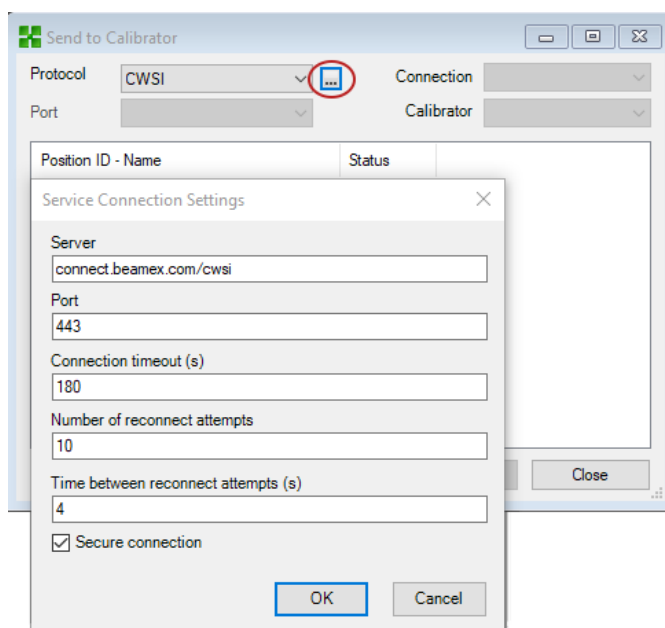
Send to Calibrator

Protocol CWSI ... Connection
Port Calibrator

Position ID - Name Status

Service Connection Settings

Server
connect.beamex.com/cwsi
Port
443
Connection timeout (s)
180
Number of reconnect attempts
10
Time between reconnect attempts (s)
4
Secure connection

OK Cancel

Close